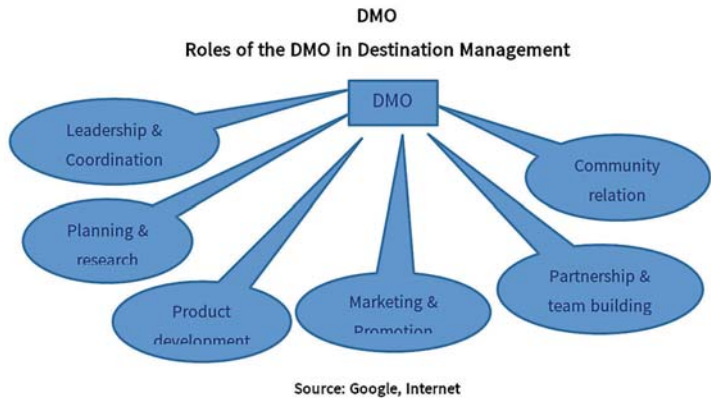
DMO

Roles of the DMO in Destination Management

DMO

Leadership & Coordination

Community relation

Planning & research

Partnership & team building

Product development

Marketing & Promotion

Source: Google, Internet